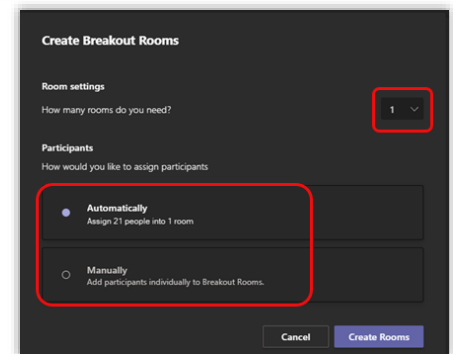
Create Breakout Rooms

Room settings

How many rooms do you need?

1

Participants

How would you like to assign participants

Automatically
Assign 21 people into 1 room

Manually
Add participants individually to Breakout Rooms.

Cancel

Create Rooms